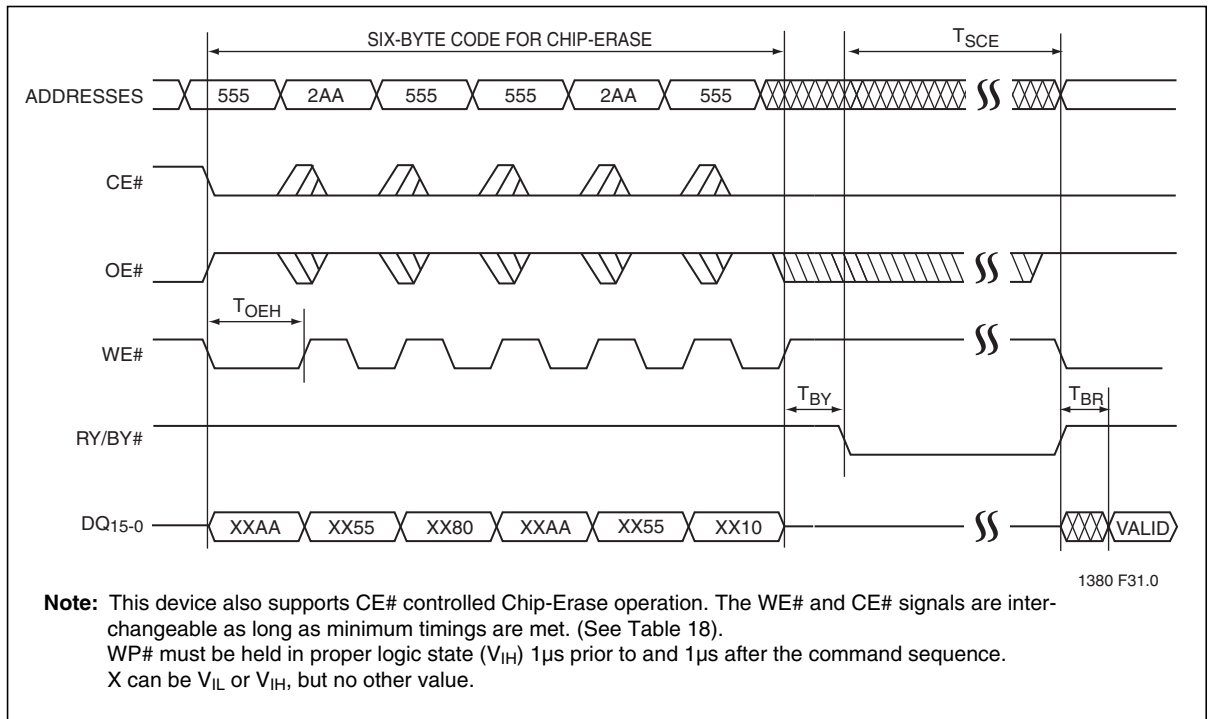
SIX-BYTE CODE FOR CHIP-ERASE

$T_{SCE}$

ADDRESSES 555 2AA 555 555 2AA 555

CE#

OE#

$T_{OEH}$

WE#

$T_{BY}$

$T_{BR}$

RY/BY#

$DQ_{15-0}$ XXAA XX55 XX80 XXAA XX55 XX10 VALID

1380 F31.0

**Note:** This device also supports CE# controlled Chip-Erase operation. The WE# and CE# signals are interchangeable as long as minimum timings are met. (See Table 18).
WP# must be held in proper logic state ($V_{IH}$) 1µs prior to and 1µs after the command sequence.
X can be $V_{IL}$ or $V_{IH}$, but no other value.